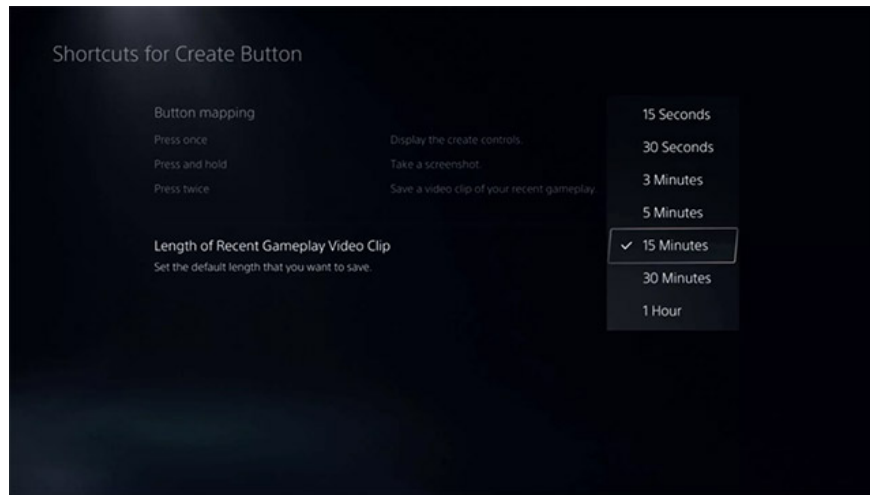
Shortcuts for Create Button

Button mapping

Press once
Display the create controls.

Press and hold
Take a screenshot.

Press twice
Save a video clip of your recent gameplay.

Length of Recent Gameplay Video Clip
Set the default length that you want to save.

15 Seconds
30 Seconds
3 Minutes
5 Minutes
✓ 15 Minutes
30 Minutes
1 Hour